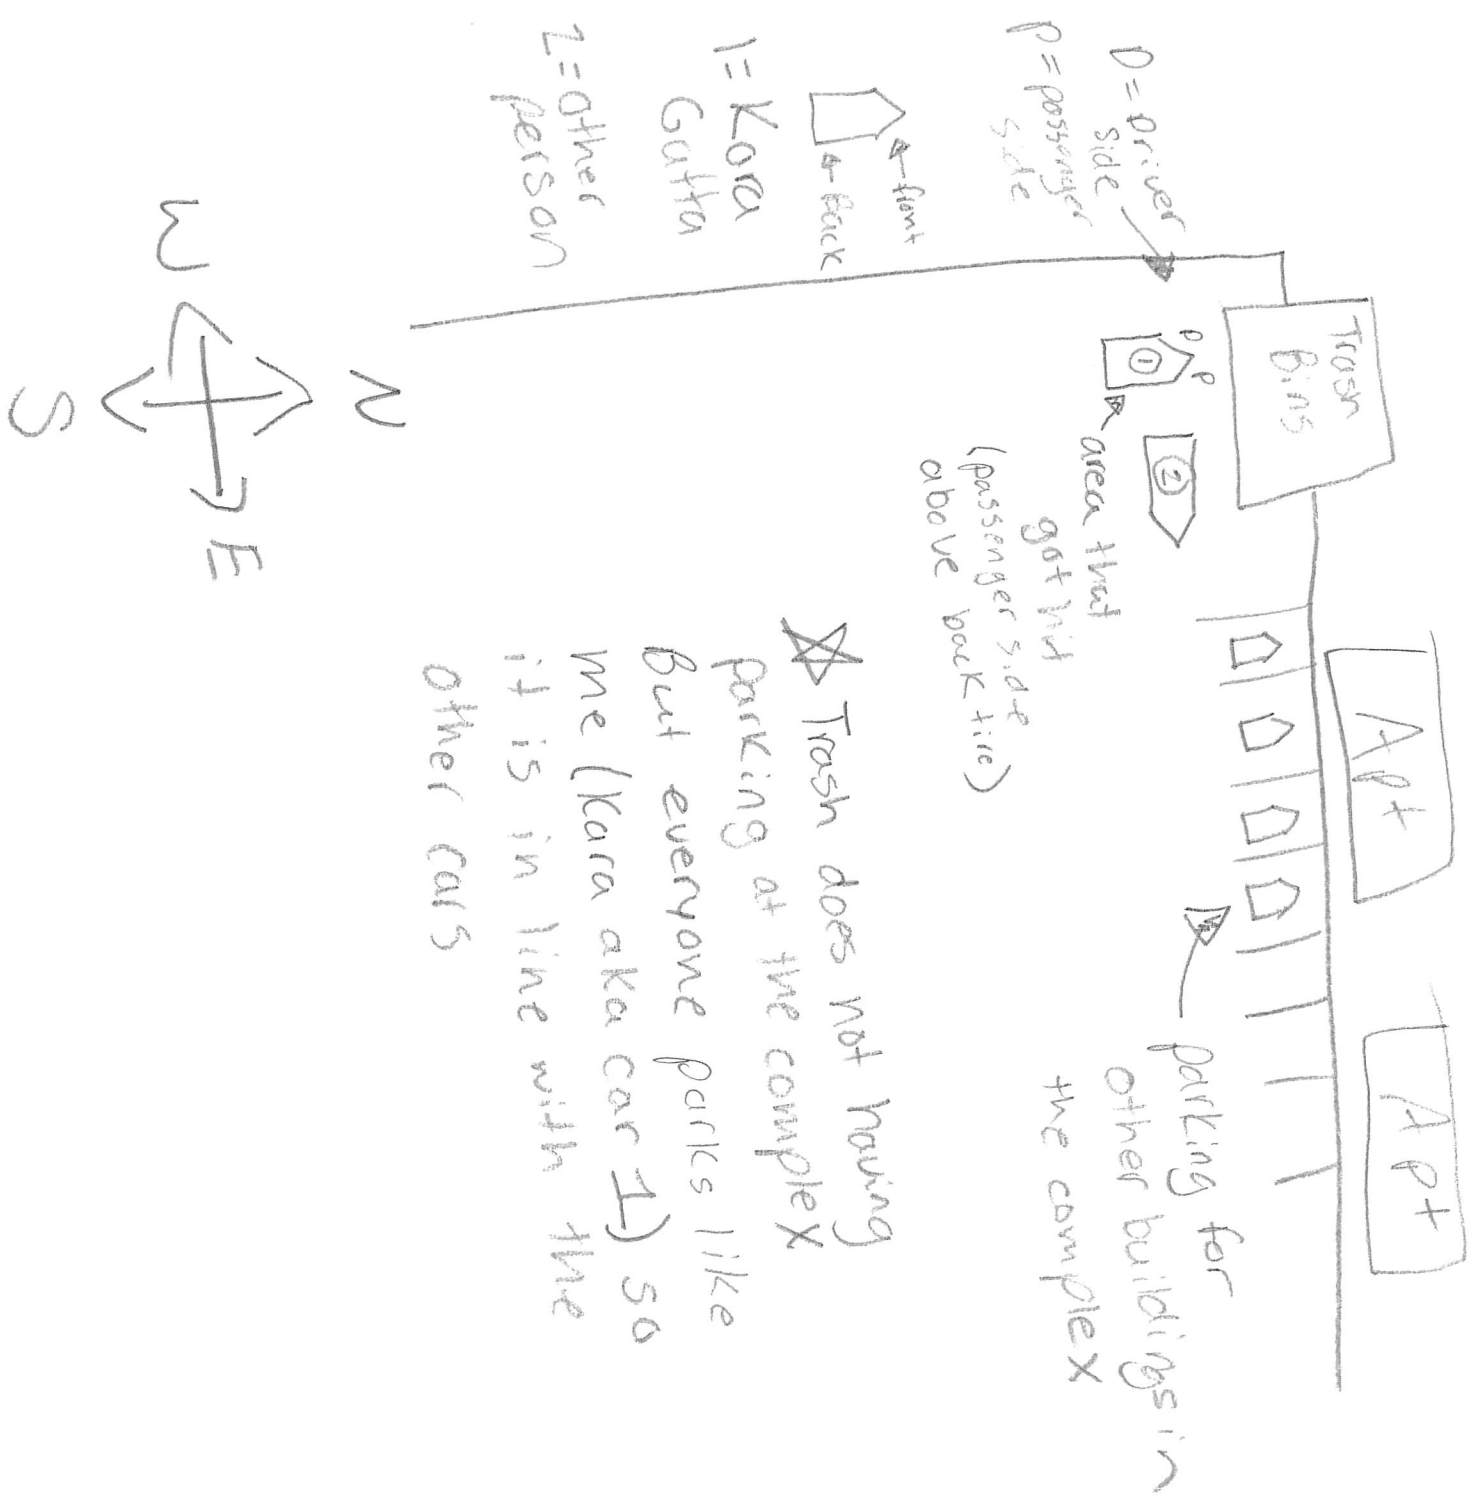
D=Driver side
P=passenger side

←front
←Back

1=Kara Gatta
2=other person

Trash Bins

D
P
1

2

←area that got hit (passenger side above back tire)

Apt

Apt

parking for other buildings in the complex

☆ Trash does not having parking at the complex But everyone parks like me (Kara aka car 1) so it is in line with the other cars

N
W
E
S